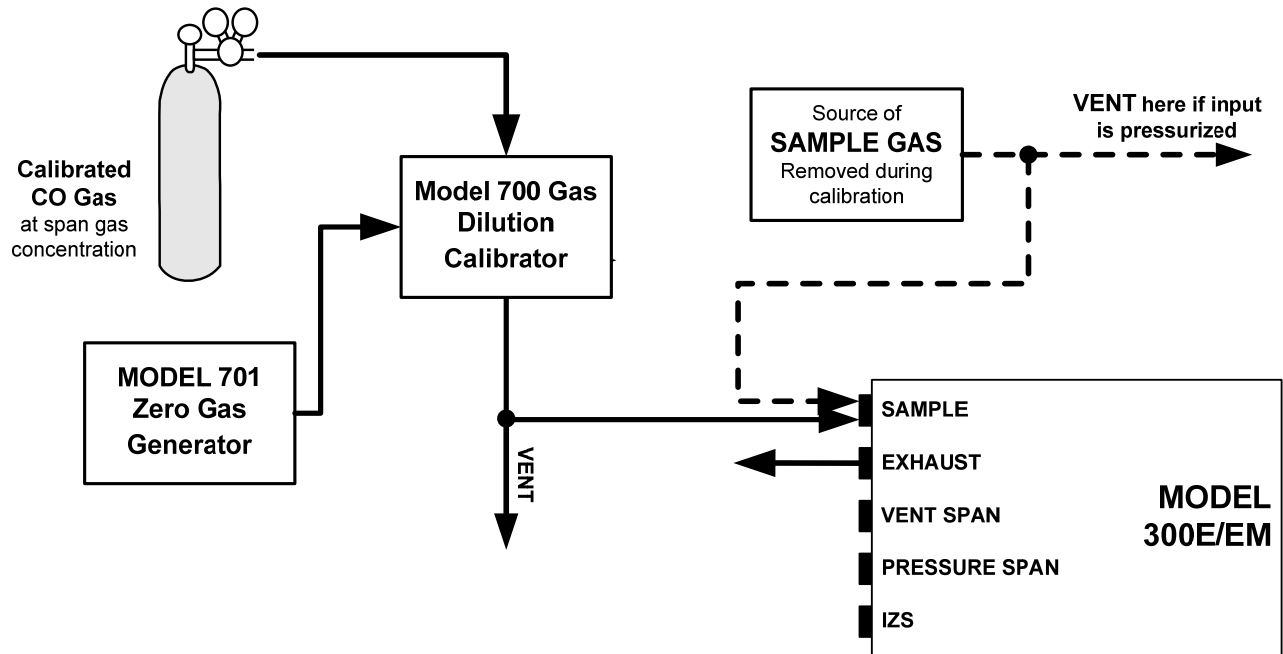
Calibrated
CO Gas
at span gas concentration

Model 700 Gas Dilution Calibrator

Source of
SAMPLE GAS
Removed during calibration

VENT here if input is pressurized

MODEL 701 Zero Gas Generator

VENT

SAMPLE
EXHAUST
VENT SPAN
PRESSURE SPAN
IZS

MODEL 300E/EM